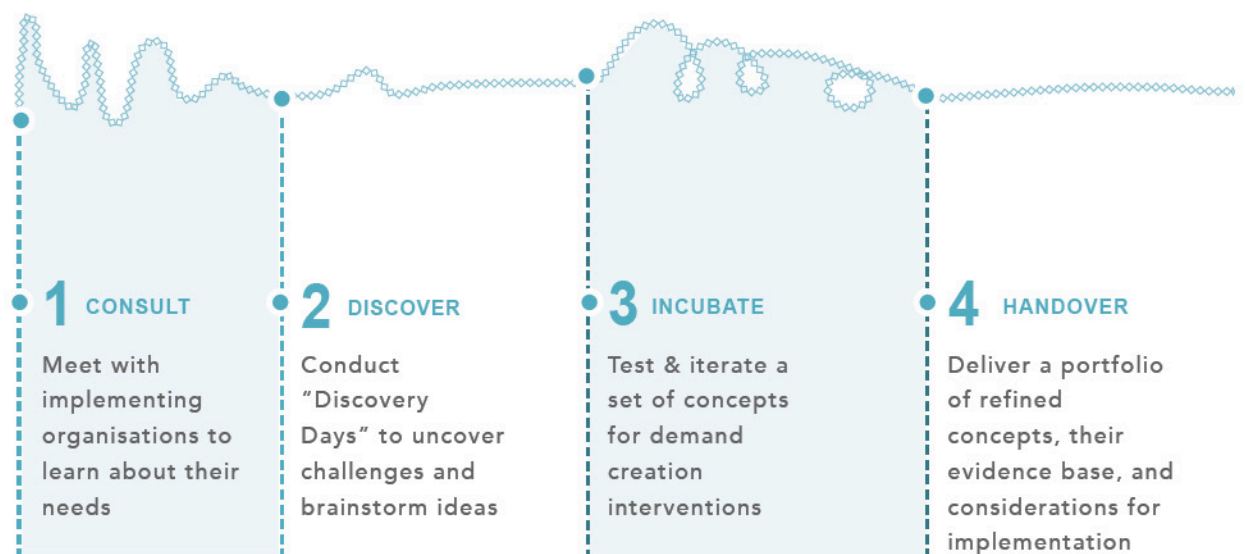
1 CONSULT

Meet with implementing organisations to learn about their needs

2 DISCOVER

Conduct “Discovery Days” to uncover challenges and brainstorm ideas

3 INCUBATE

Test & iterate a set of concepts for demand creation interventions

4 HANDOVER

Deliver a portfolio of refined concepts, their evidence base, and considerations for implementation